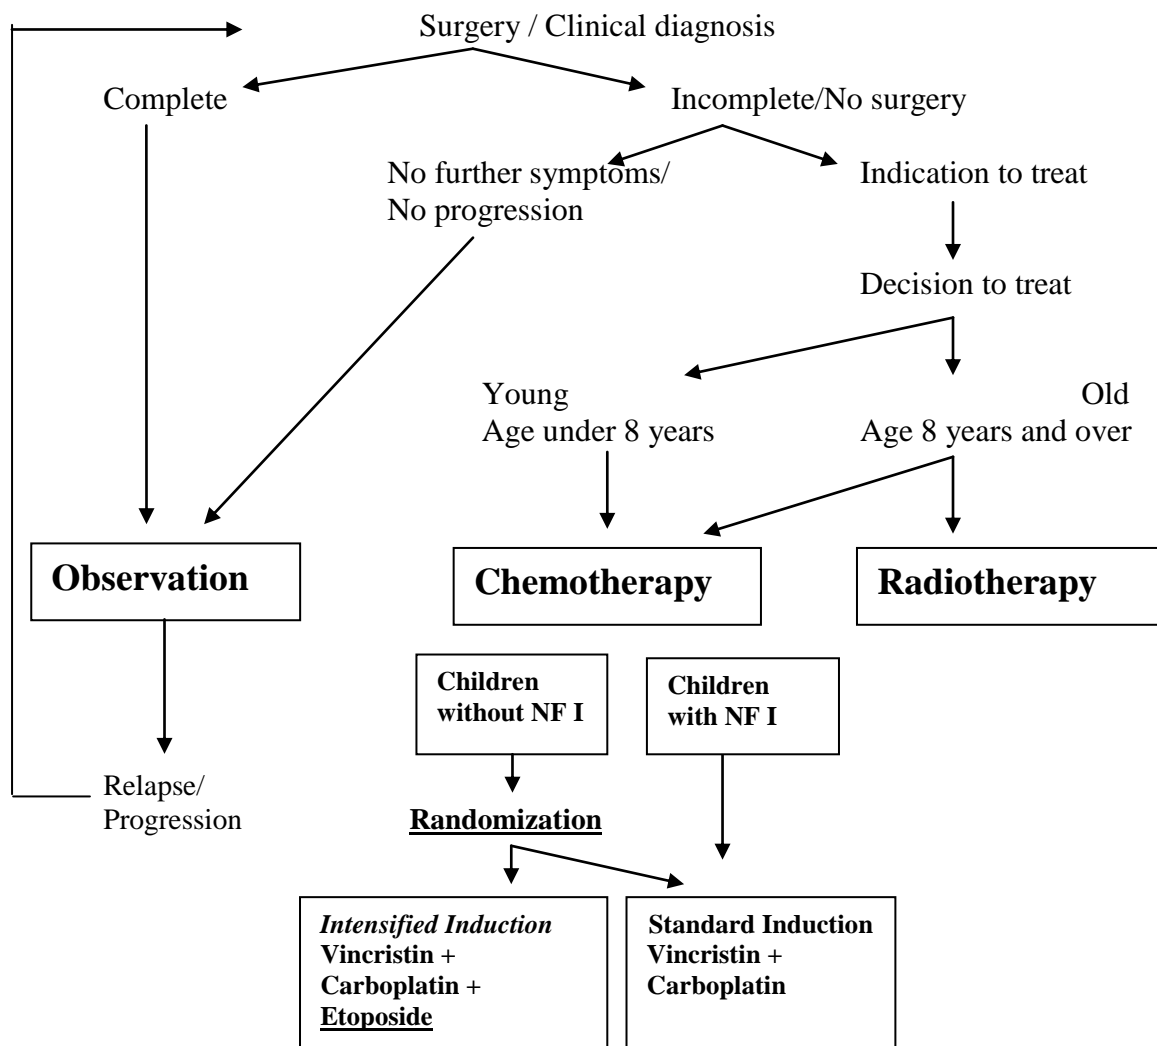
Surgery / Clinical diagnosis

Complete

Incomplete/No surgery

No further symptoms/ No progression

Indication to treat

Decision to treat

Young
Age under 8 years

Old
Age 8 years and over

**Observation**

**Chemotherapy**

**Radiotherapy**

**Children without NF I**

**Children with NF I**

Relapse/ Progression

**Randomization**

*Intensified Induction*
**Vincristin + Carboplatin + Etoposide**

**Standard Induction Vincristin + Carboplatin**